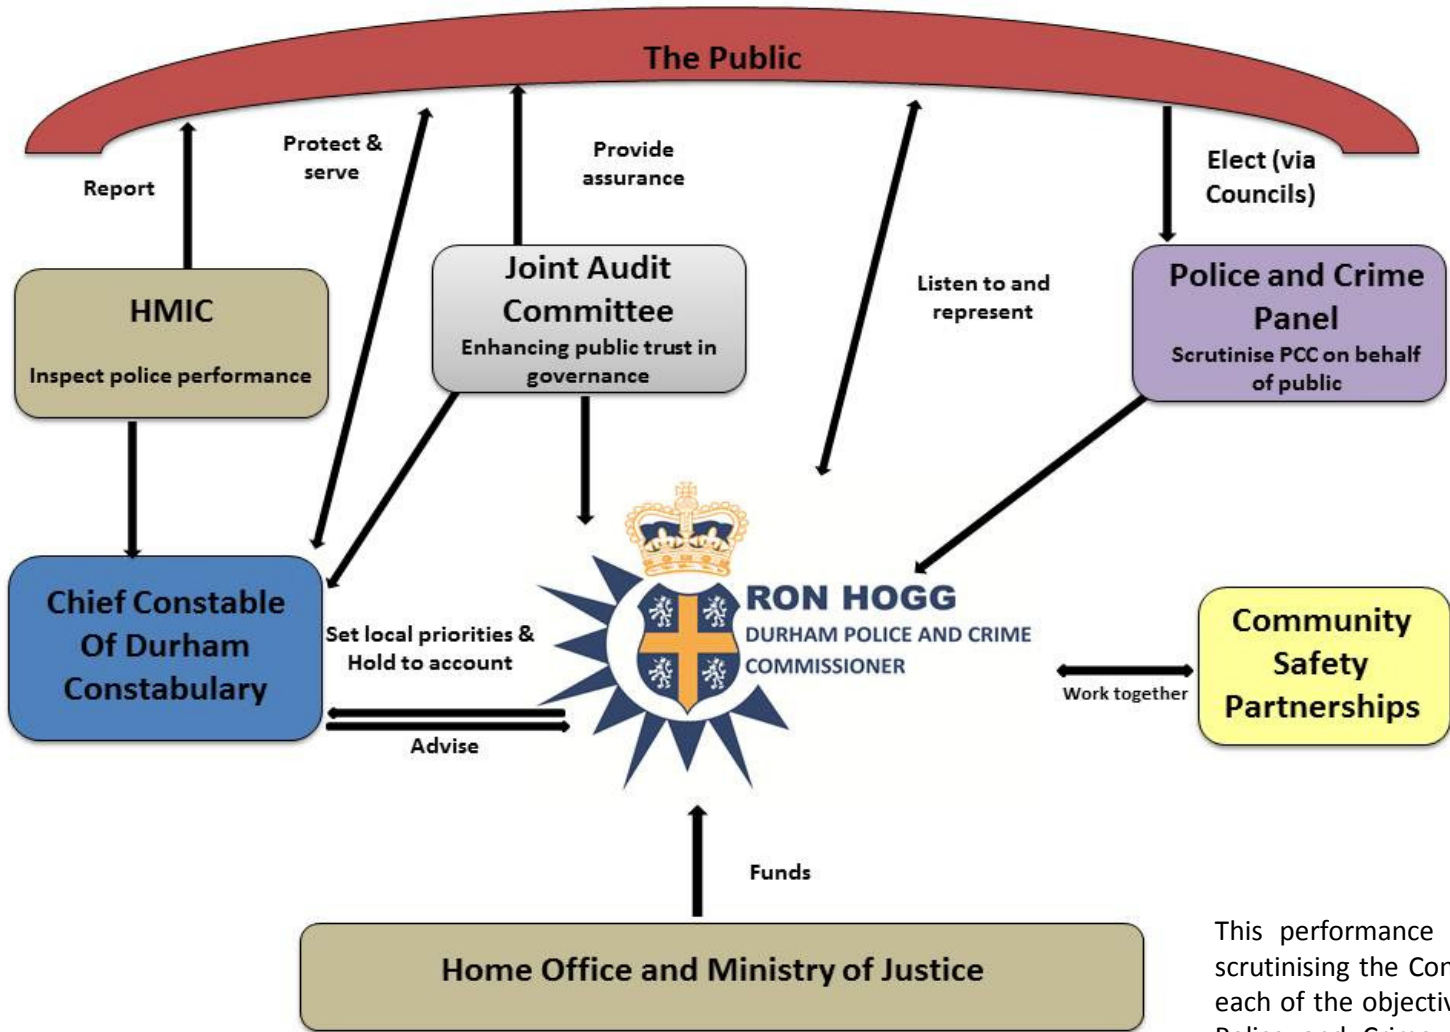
The Public

Report

Protect & serve

Provide assurance

Listen to and represent

Elect (via Councils)

HMIC

Inspect police performance

Joint Audit Committee

Enhancing public trust in governance

Police and Crime Panel

Scrutinise PCC on behalf of public

Chief Constable Of Durham Constabulary

Set local priorities & Hold to account

Advise

RON HOGG

DURHAM POLICE AND CRIME COMMISSIONER

Work together

Community Safety Partnerships

Funds

Home Office and Ministry of Justice

This performance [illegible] scrutinising the Com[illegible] each of the objectiv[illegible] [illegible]